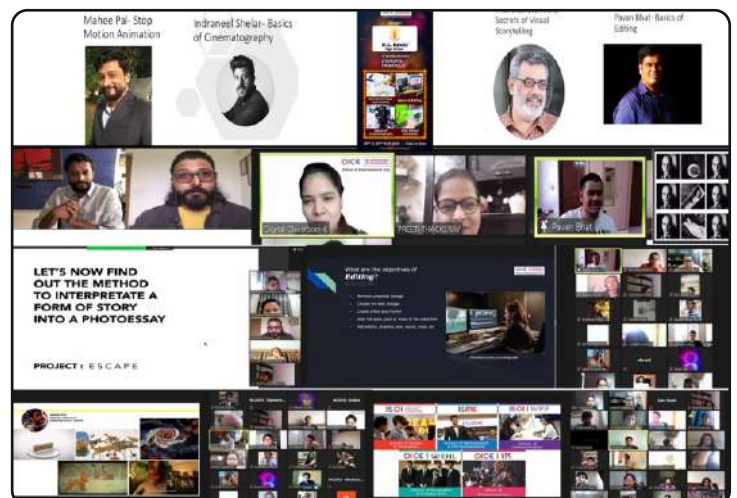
Mahee Pal- Stop Motion Animation

Indraneel Shelar- Basics of Cinematography

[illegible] Secrets of Visual Storytelling

Pavan Bhat- Basics of Editing

Digital Classroom 6

PREETI THAKUR

Pavan Bhat

LET'S NOW FIND OUT THE METHOD TO INTERPRETATE A FORM OF STORY INTO A PHOTOESSAY

PROJECT : ESCAPE

What are the objectives of Editing?

ISDI

ISME

ISDI | WPP

CHCE | SIM

CHCE | SIM